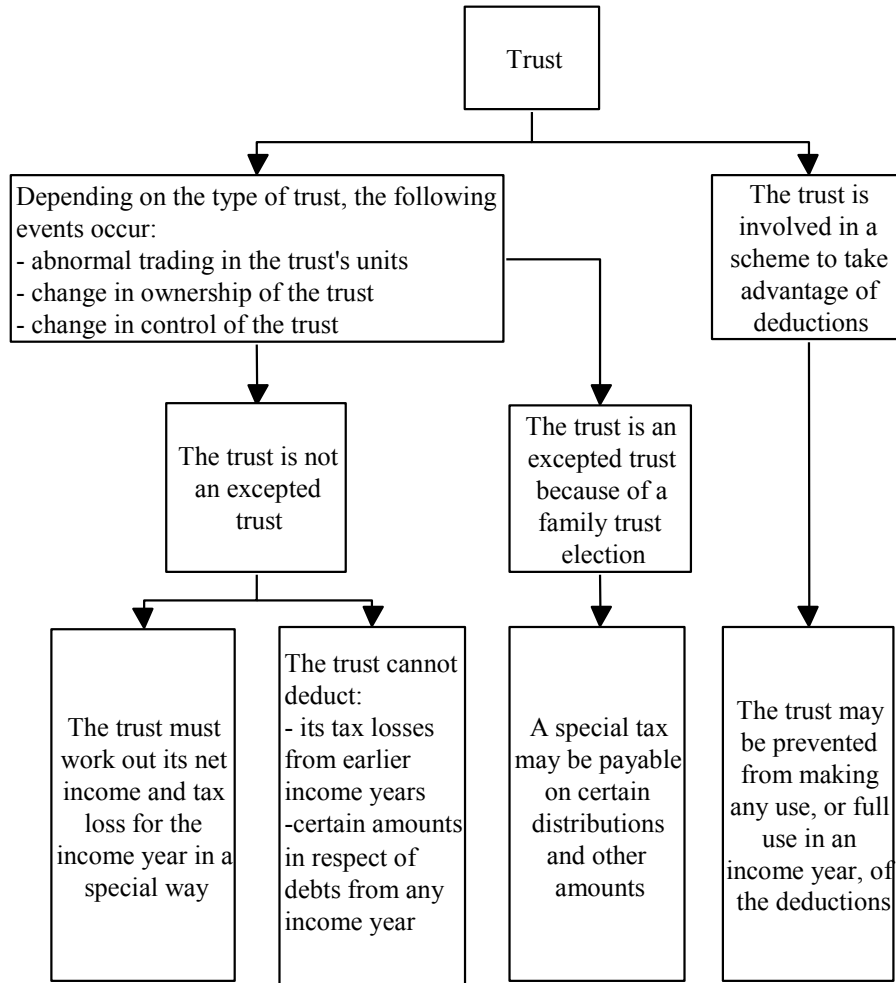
Trust

Depending on the type of trust, the following events occur:
- abnormal trading in the trust's units
- change in ownership of the trust
- change in control of the trust

The trust is involved in a scheme to take advantage of deductions

The trust is not an excepted trust

The trust is an excepted trust because of a family trust election

The trust must work out its net income and tax loss for the income year in a special way

The trust cannot deduct:
- its tax losses from earlier income years
-certain amounts in respect of debts from any income year

A special tax may be payable on certain distributions and other amounts

The trust may be prevented from making any use, or full use in an income year, of the deductions